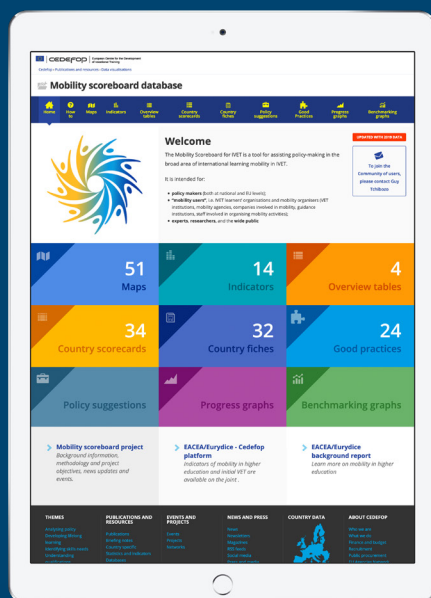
CEDEFOP European Centre for the Development of Vocational Training

Cedefop / Publications and resources / Data visualisations

Mobility scoreboard database

Home | How to | Maps | Indicators | Overview tables | Country scorecards | Country fiches | Policy suggestions | Good Practices | Progress graphs | Benchmarking graphs

Welcome

UPDATED WITH 2018 DATA

The Mobility Scoreboard for IVET is a tool for assisting policy-making in the broad area of international learning mobility in IVET.

It is intended for:

• policy makers (both at national and EU levels);
• "mobility users", i.e. IVET learners/ organisations and mobility organisers (VET institutions, mobility agencies, companies involved in mobility, guidance institutions, staff involved in organising mobility activities);
• experts, researchers, and the wide public

To join the Community of users, please contact Guy Tchibozo

51 Maps

14 Indicators

4 Overview tables

34 Country scorecards

32 Country fiches

24 Good practices

Policy suggestions

Progress graphs

Benchmarking graphs

Mobility scoreboard project
Background information, methodology and project objectives, news updates and events.

EACEA/Eurydice - Cedefop platform
Indicators of mobility in higher education and initial VET are available on the joint .

EACEA/Eurydice background report
Learn more on mobility in higher education

THEMES
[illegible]

PUBLICATIONS AND RESOURCES
Publications
Briefing notes
Country search
Statistics and indicators
Databases

EVENTS AND PROJECTS
Events
Projects
Networks

NEWS AND PRESS
News
Newsletters
Magazines
RSS feeds
Social media
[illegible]

COUNTRY DATA

ABOUT CEDEFOP
Who we are
What we do
Finance and budget
Recruitment
Public procurement
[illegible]